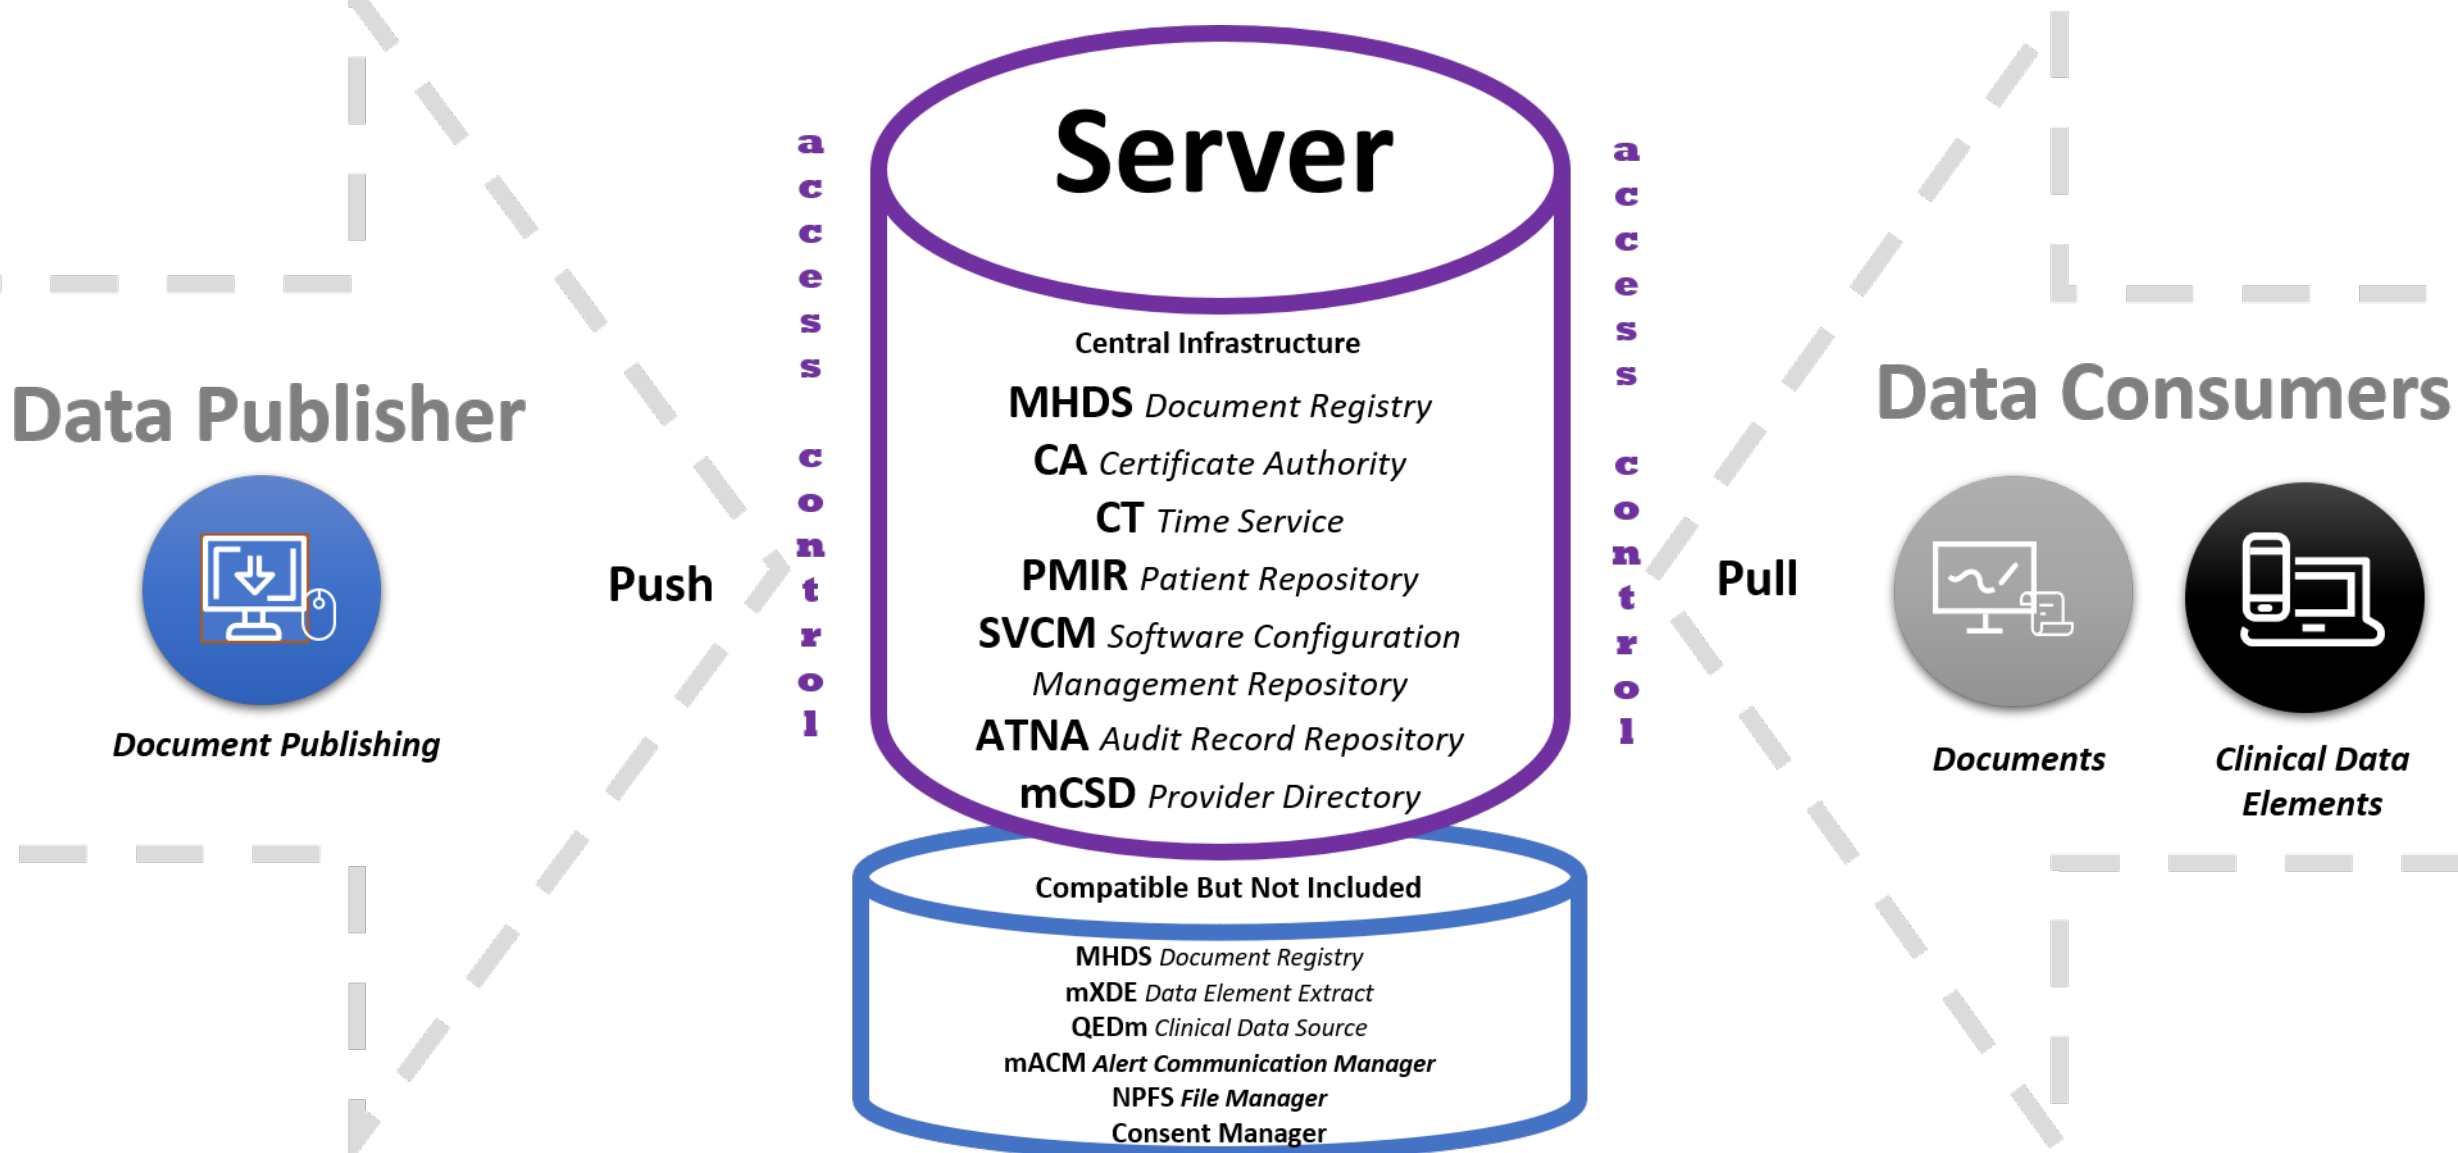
Data Publisher

Document Publishing

Push

access control

Server

Central Infrastructure

MHDS Document Registry
CA Certificate Authority
CT Time Service
PMIR Patient Repository
SVCM Software Configuration Management Repository
ATNA Audit Record Repository
mCSD Provider Directory

Compatible But Not Included

MHDS Document Registry
mXDE Data Element Extract
QEDm Clinical Data Source
mACM Alert Communication Manager
NPFS File Manager
Consent Manager

access control

Pull

Data Consumers

Documents

Clinical Data Elements